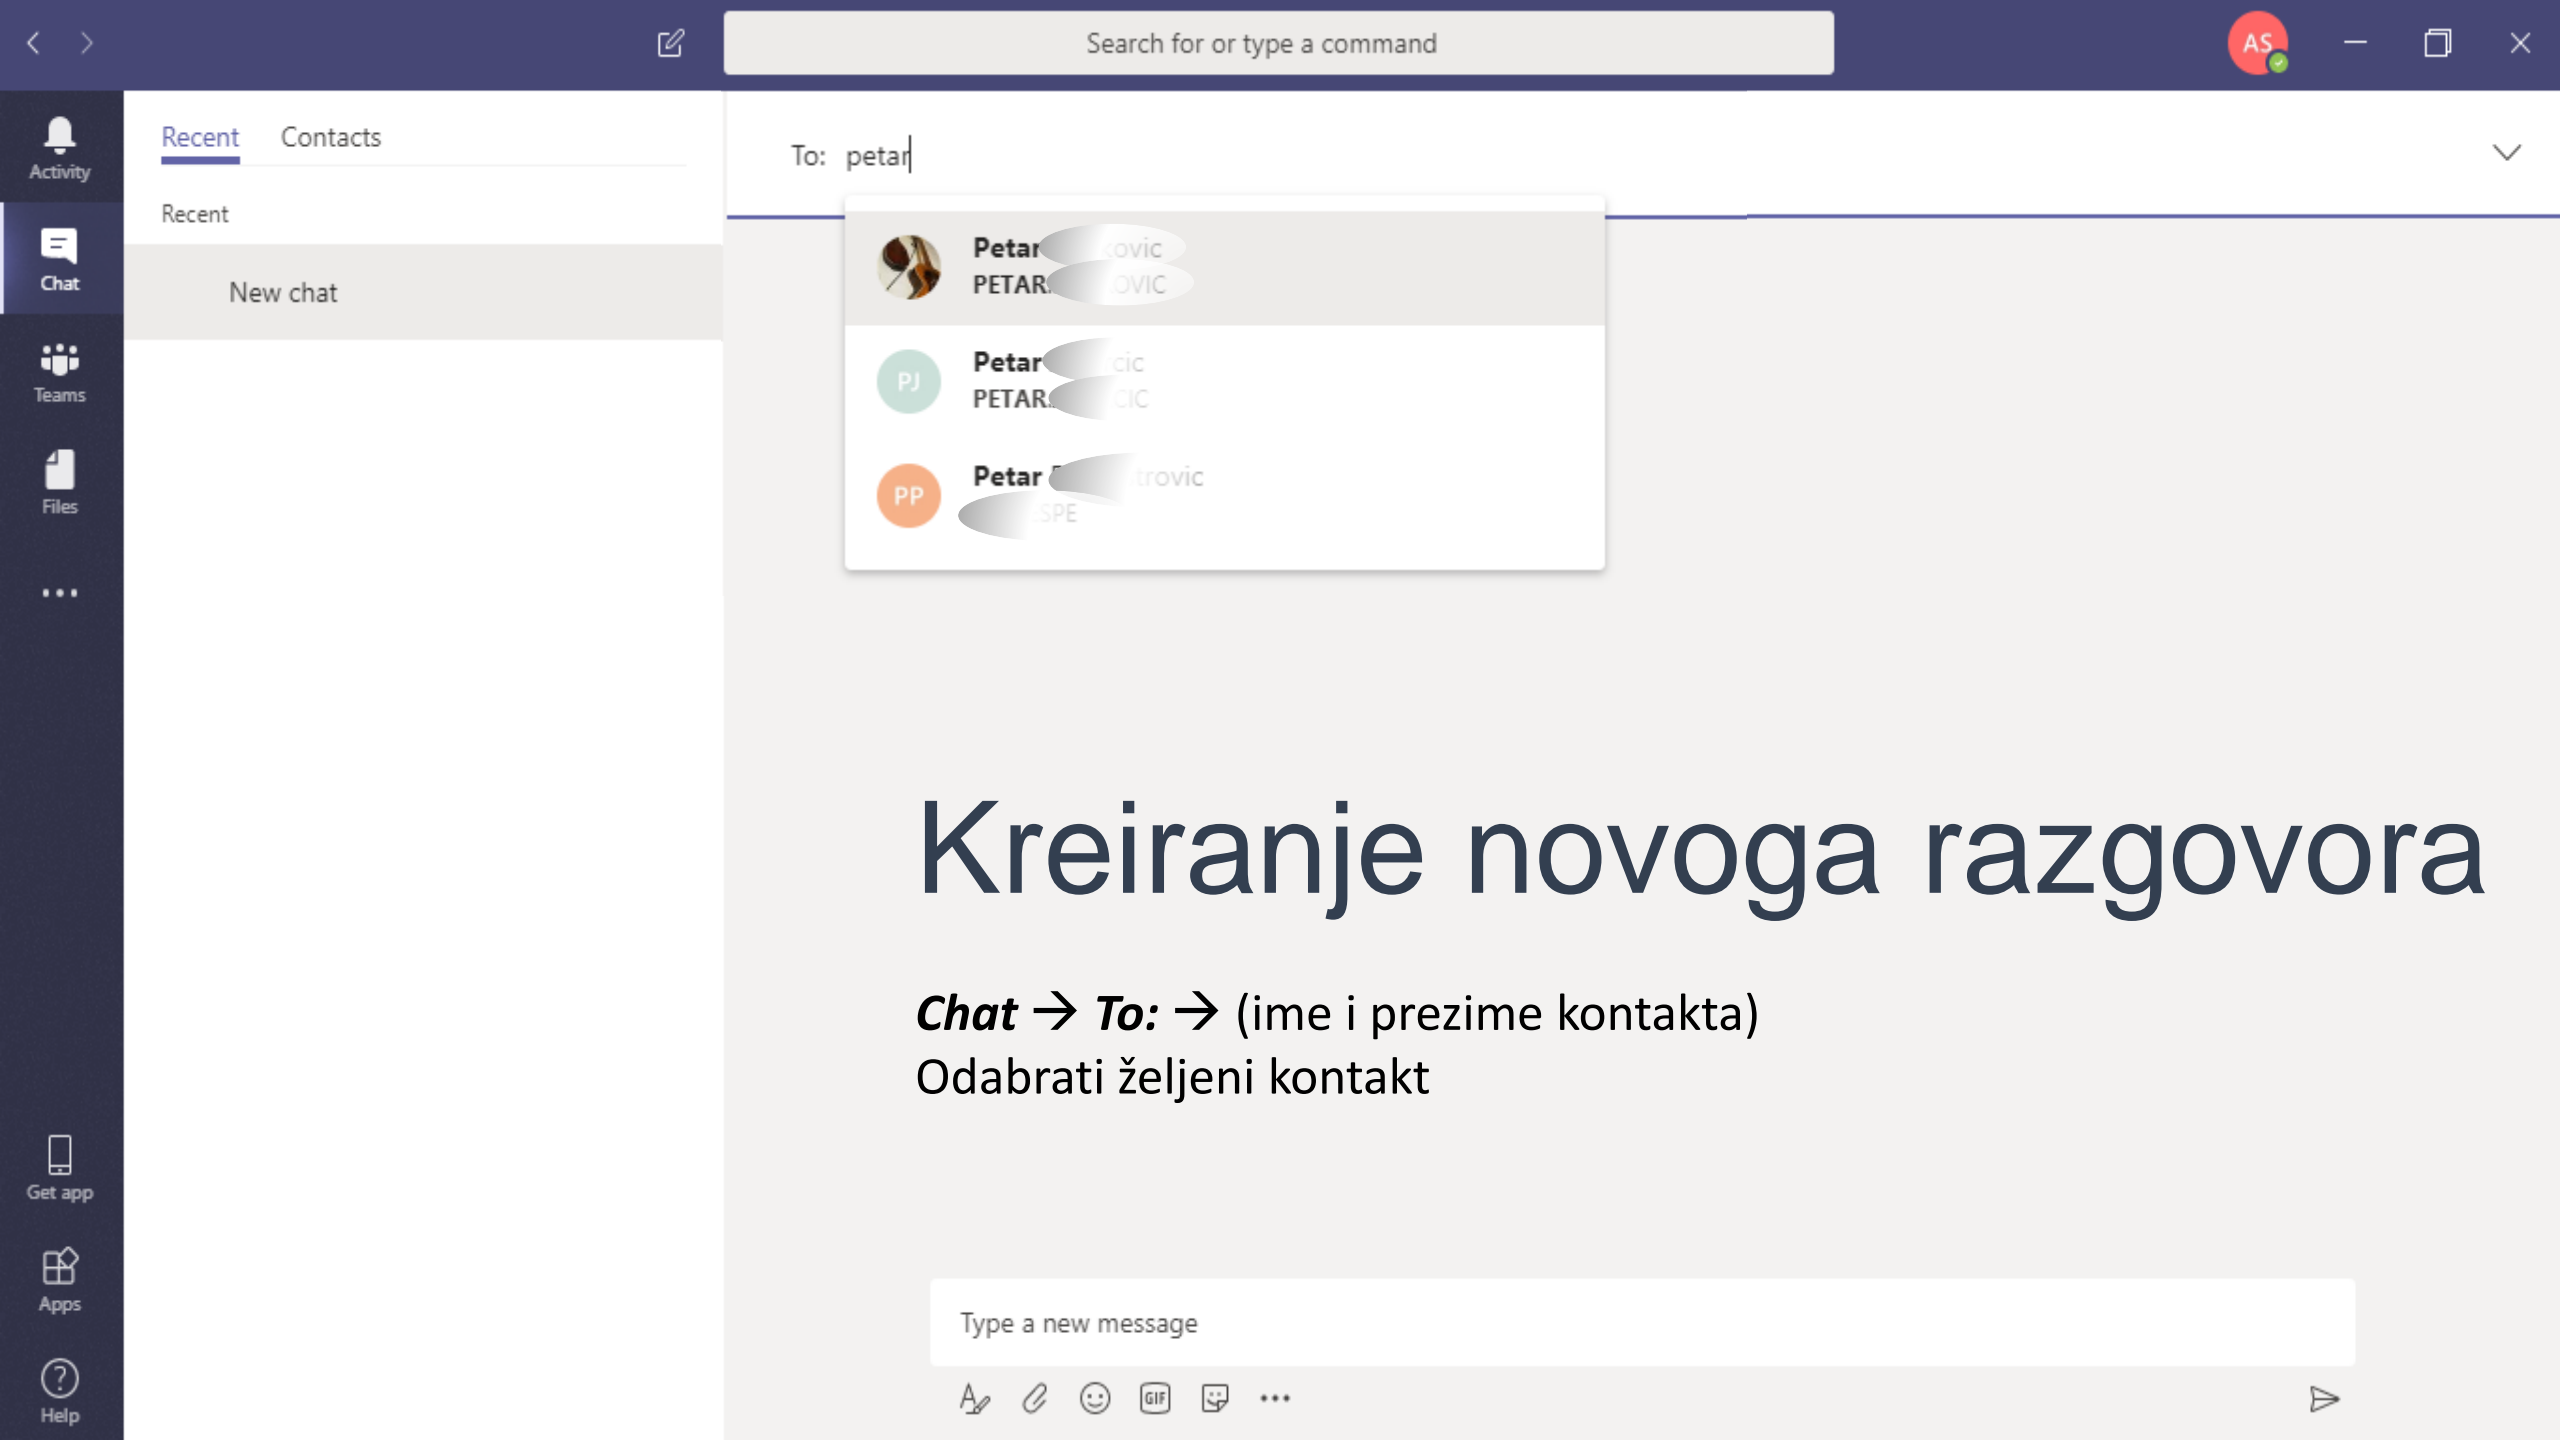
Search for or type a command

AS

Activity

Chat

Teams

Files

...

Get app

Apps

Help

Recent    Contacts

Recent

New chat

To: petar

Petar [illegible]ovic
PETAR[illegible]OVIC

PJ
Petar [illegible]cic
PETAR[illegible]CIC

PP
Petar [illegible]trovic
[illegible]SPE

Kreiranje novoga razgovora

***Chat*** → ***To:*** → (ime i prezime kontakta)
Odabrati željeni kontakt

Type a new message